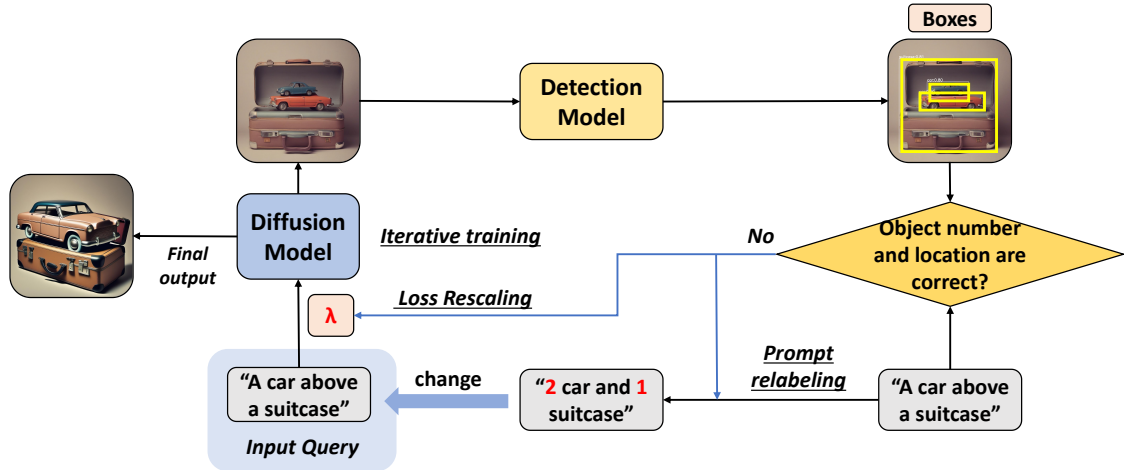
Boxes

Detection Model

Diffusion Model

Final output

Iterative training

No

Object number and location are correct?

λ

Loss Rescaling

Prompt relabeling

change

"A car above a suitcase"

Input Query

"2 car and 1 suitcase"

"A car above a suitcase"